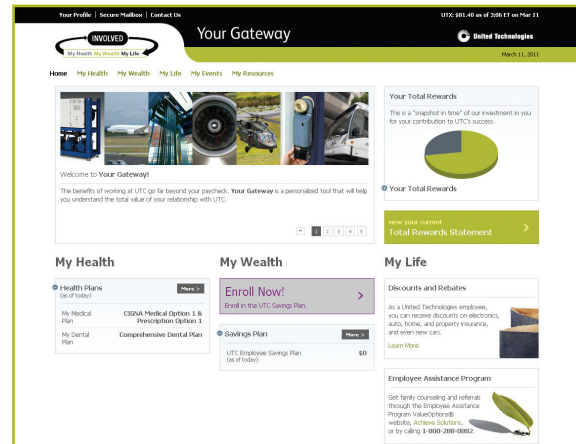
Your Profile | Secure Mailbox | Contact Us

UTX: $81.40 as of 3:05 ET on Mar 11

INVOLVED
My Health My Wealth My Life

Your Gateway

United Technologies

March 11, 2011

Home My Health My Wealth My Life My Events My Resources

Welcome to Your Gateway!

The benefits of working at UTC go far beyond your paycheck. Your Gateway is a personalized tool that will help you understand the total value of your relationship with UTC.

1 2 3 4 5

Your Total Rewards

This is a "snapshot in time" of our investment in you for your contribution to UTC's success.

Your Total Rewards

View your current
Total Rewards Statement

My Health

Health Plans (as of today)

More >

| My Medical Plan | CIGNA Medical Option 1 & Prescription Option 1 |
|---|---|
| My Dental Plan | Comprehensive Dental Plan |

My Wealth

Enroll Now!
Enroll in the UTC Savings Plan.

Savings Plan

More >

| UTC Employee Savings Plan (as of today) | $0 |
|---|---|

My Life

Discounts and Rebates

As a United Technologies employee, you can receive discounts on electronics, auto, home, and property insurance, and even new cars.

Learn More

Employee Assistance Program

Get family counseling and referrals through the Employee Assistance Program ValueOptions® website, Achieve Solutions, or by calling 1-800-288-0882.